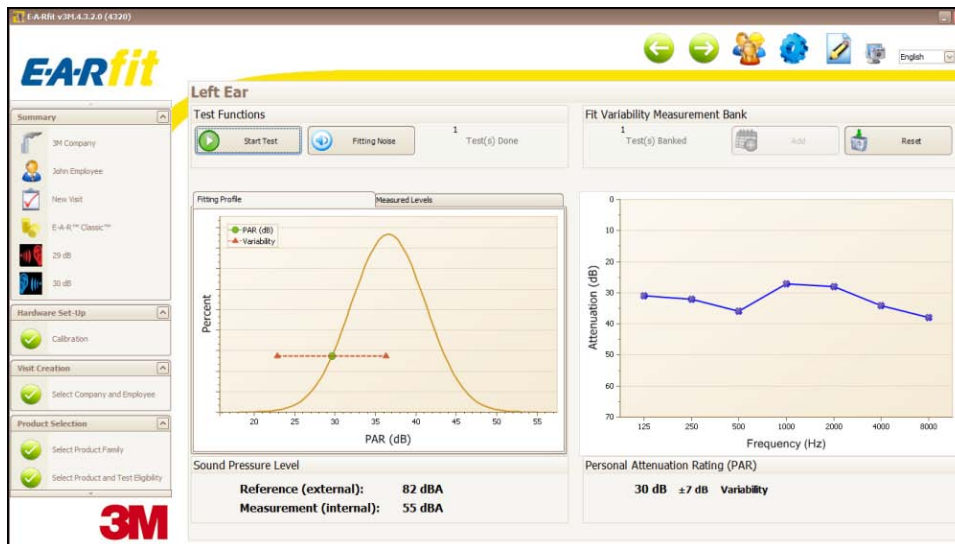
E-A-Rfit v3M.4.3.2.0 (4320)

E-A-Rfit

English

Summary
3M Company
John Employee
New Visit
E-A-R™ Classic™
29 dB
30 dB

Hardware Set-Up
Calibration

Visit Creation
Select Company and Employee

Product Selection
Select Product Family
Select Product and Test Eligibility

3M

Left Ear

Test Functions
Start Test
Fitting Noise
1
Test(s) Done

Fit Variability Measurement Bank
1
Test(s) Banked
Add
Reset

Fitting Profile
Measured Levels

PAR (dB)
Variability
Percent
20 25 30 35 40 45 50 55
PAR (dB)

0
10
20
30
40
50
60
70
Attenuation (dB)
125 250 500 1000 2000 4000 8000
Frequency (Hz)

Sound Pressure Level
Reference (external): 82 dBA
Measurement (internal): 55 dBA

Personal Attenuation Rating (PAR)
30 dB ±7 dB Variability